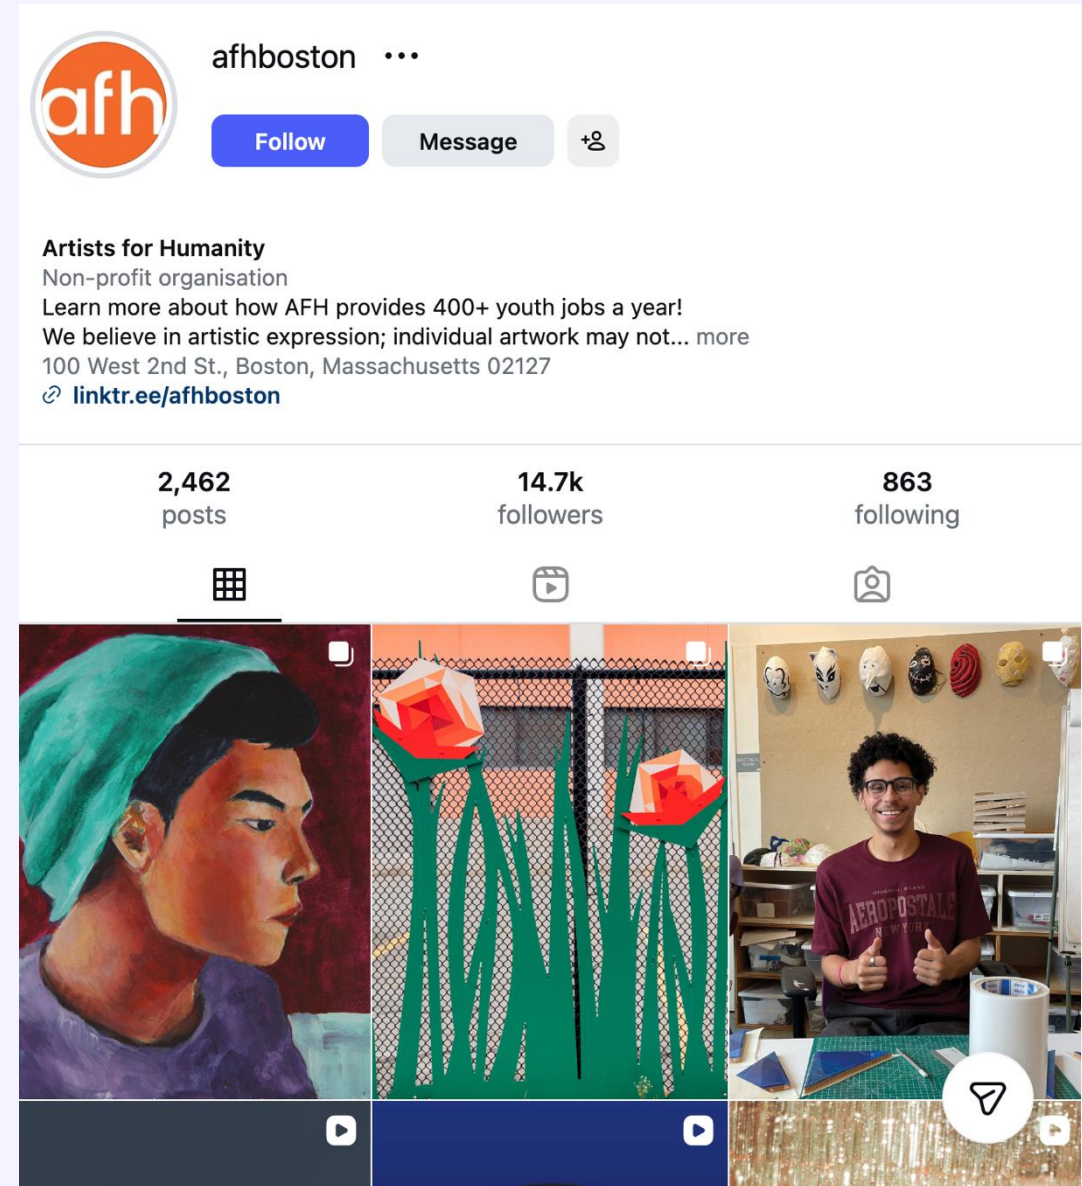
afh

afhboston •••

Follow Message

Artists for Humanity
Non-profit organisation
Learn more about how AFH provides 400+ youth jobs a year!
We believe in artistic expression; individual artwork may not... more
100 West 2nd St., Boston, Massachusetts 02127
linktr.ee/afhboston

2,462 posts

14.7k followers

863 following

AEROPOSTALE NEW YORK